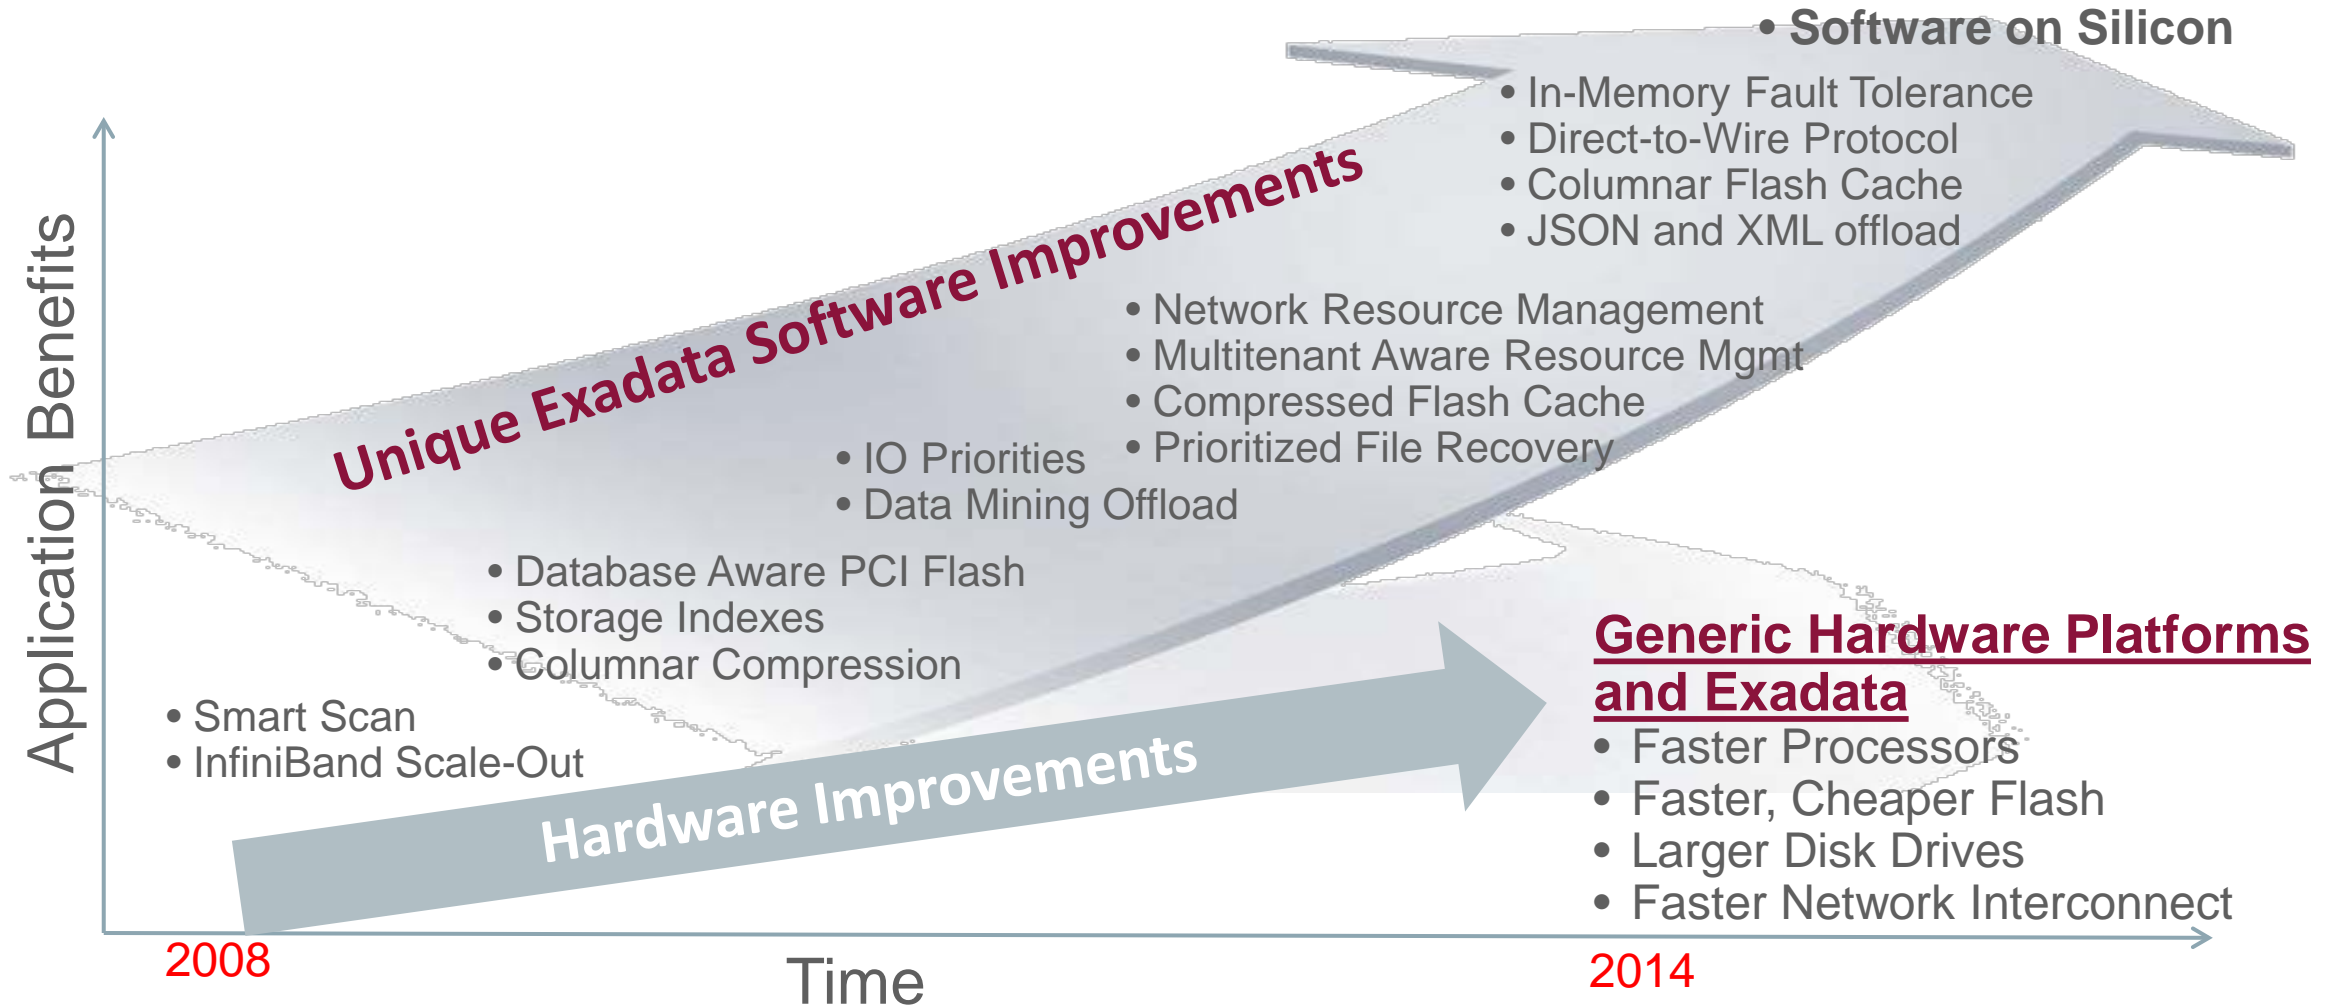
• Software on Silicon

• In-Memory Fault Tolerance
• Direct-to-Wire Protocol
• Columnar Flash Cache
• JSON and XML offload

Unique Exadata Software Improvements

• Network Resource Management
• Multitenant Aware Resource Mgmt
• Compressed Flash Cache
• Prioritized File Recovery

• IO Priorities
• Data Mining Offload

• Database Aware PCI Flash
• Storage Indexes
• Columnar Compression

• Smart Scan
• InfiniBand Scale-Out

Application Benefits

Hardware Improvements

Generic Hardware Platforms and Exadata
• Faster Processors
• Faster, Cheaper Flash
• Larger Disk Drives
• Faster Network Interconnect

2008

Time

2014